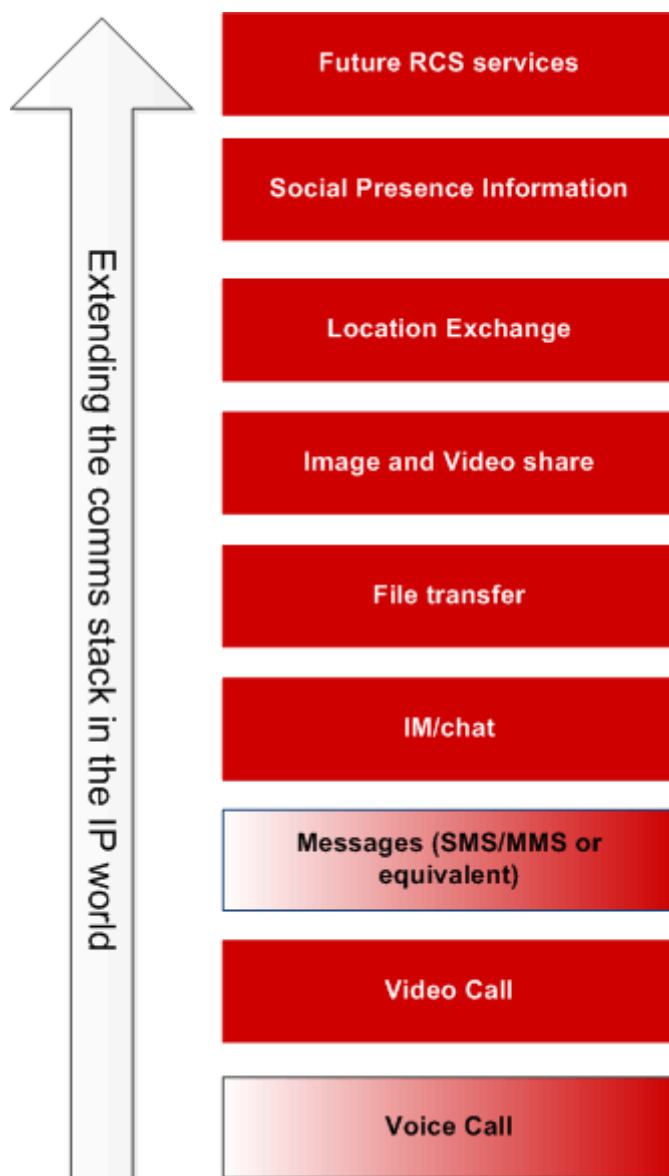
Extending the comms stack in the IP world

Future RCS services

Social Presence Information

Location Exchange

Image and Video share

File transfer

IM/chat

Messages (SMS/MMS or equivalent)

Video Call

Voice Call